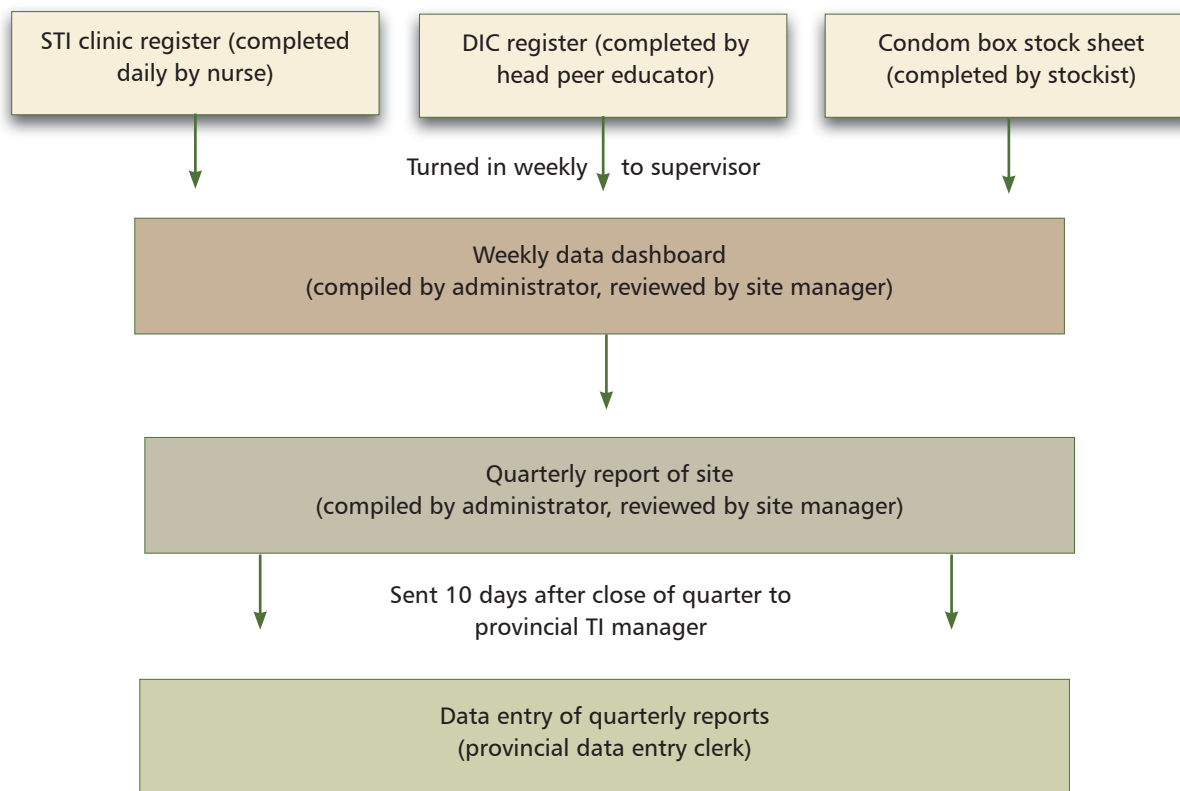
STI clinic register (completed daily by nurse)

DIC register (completed by head peer educator)

Condom box stock sheet (completed by stockist)

Turned in weekly to supervisor

Weekly data dashboard
(compiled by administrator, reviewed by site manager)

Quarterly report of site
(compiled by administrator, reviewed by site manager)

Sent 10 days after close of quarter to provincial TI manager

Data entry of quarterly reports
(provincial data entry clerk)